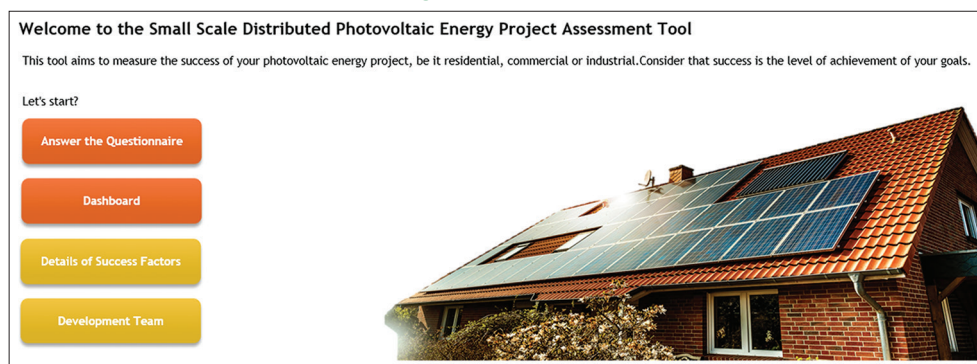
Welcome to the Small Scale Distributed Photovoltaic Energy Project Assessment Tool

This tool aims to measure the success of your photovoltaic energy project, be it residential, commercial or industrial.Consider that success is the level of achievement of your goals.

Let's start?

Answer the Questionnaire

Dashboard

Details of Success Factors

Development Team